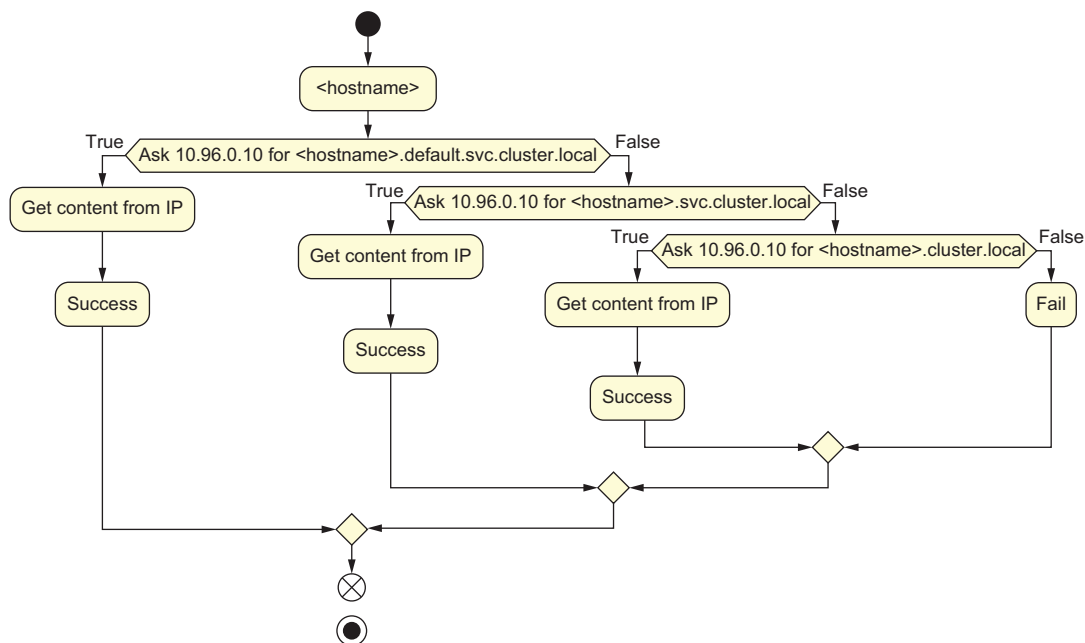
<hostname>

True

Ask 10.96.0.10 for <hostname>.default.svc.cluster.local

False

Get content from IP

Success

True

Ask 10.96.0.10 for <hostname>.svc.cluster.local

False

Get content from IP

Success

True

Ask 10.96.0.10 for <hostname>.cluster.local

False

Get content from IP

Success

Fail